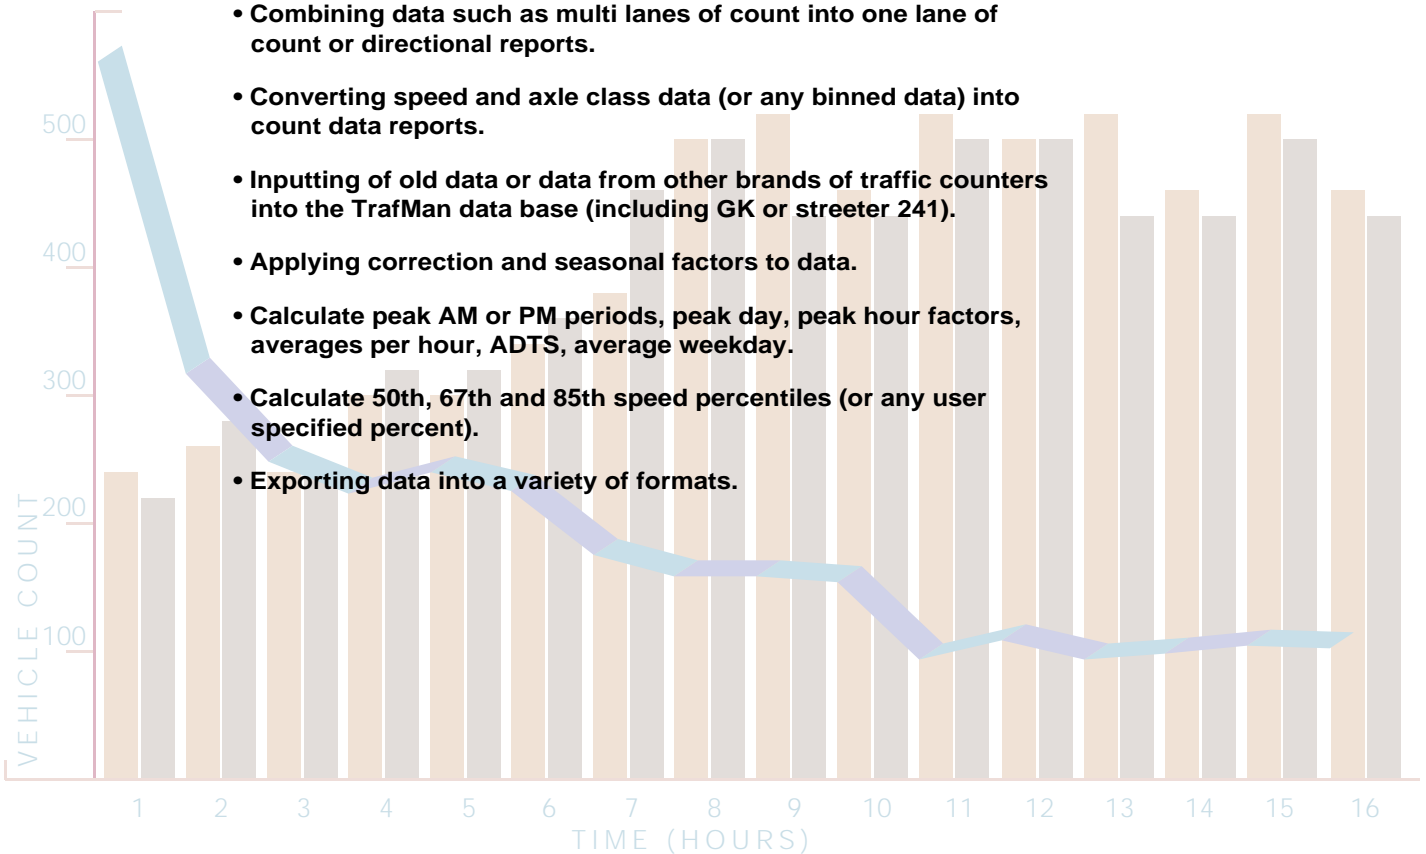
• Combining data such as multi lanes of count into one lane of count or directional reports.

• Converting speed and axle class data (or any binned data) into count data reports.

• Inputting of old data or data from other brands of traffic counters into the TrafMan data base (including GK or streeter 241).

• Applying correction and seasonal factors to data.

• Calculate peak AM or PM periods, peak day, peak hour factors, averages per hour, ADTS, average weekday.

• Calculate 50th, 67th and 85th speed percentiles (or any user specified percent).

• Exporting data into a variety of formats.

500
400
300
200
100
VEHICLE COUNT

1 2 3 4 5 6 7 8 9 10 11 12 13 14 15 16
TIME (HOURS)